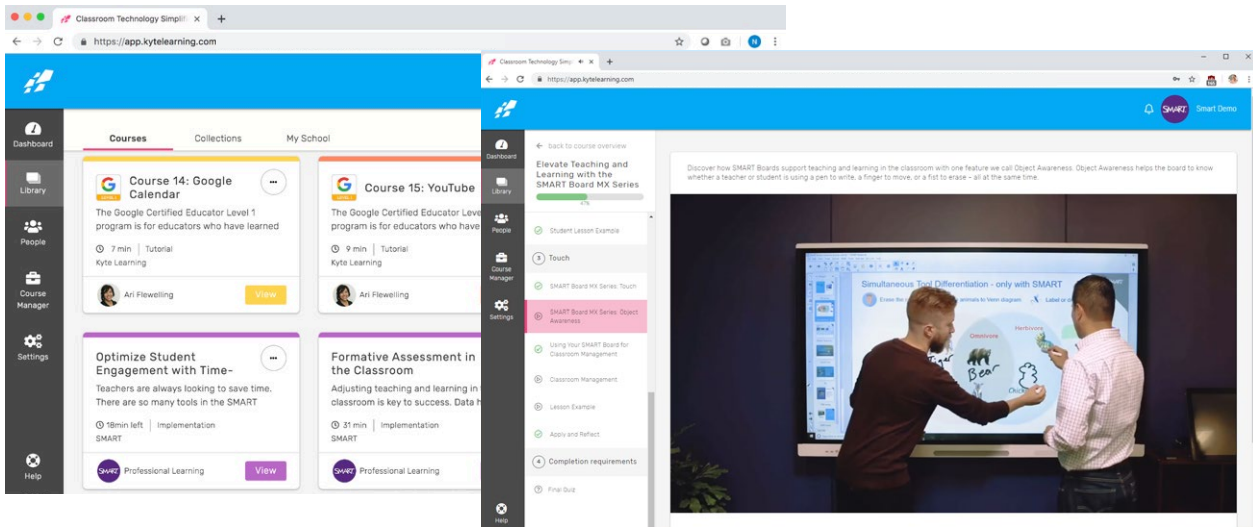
Classroom Technology Simplifi ×
https://app.kytelearning.com

Dashboard
Library
People
Course Manager
Settings
Help

Courses
Collections
My School

G
Course 14: Google Calendar
The Google Certified Educator Level 1 program is for educators who have learned
7 min | Tutorial
Kyte Learning
Ari Flewelling
View

G
Course 15: YouTube
The Google Certified Educator Leve program is for educators who have
9 min | Tutorial
Kyte Learning
Ari Flewelling

Optimize Student Engagement with Time-
Teachers are always looking to save time. There are so many tools in the SMART
18min left | Implementation
SMART
Professional Learning
View

Formative Assessment in the Classroom
Adjusting teaching and learning in classroom is key to success. Data h
31 min | Implementation
SMART
Professional Learning

Classroom Technology Simp ×
https://app.kytelearning.com

SMART Smart Demo

Dashboard
Library
People
Course Manager
Settings
Help

← back to course overview
Elevate Teaching and Learning with the SMART Board MX Series
47%
Student Lesson Example
3 Touch
SMART Board MX Series: Touch
SMART Board MX Series: Object Awareness
Using Your SMART Board for Classroom Management
Classroom Management
Lesson Example
Apply and Reflect
4 Completion requirements
Final Quiz

Discover how SMART Boards support teaching and learning in the classroom with one feature we call Object Awareness. Object Awareness helps the board to know whether a teacher or student is using a pen to write, a finger to move, or a fist to erase – all at the same time.

Simultaneous Tool Differentiation - only with SMART
Erase for animals to Venn diagram X Label or
Omnivore
Herbivore
Bear
Tiger